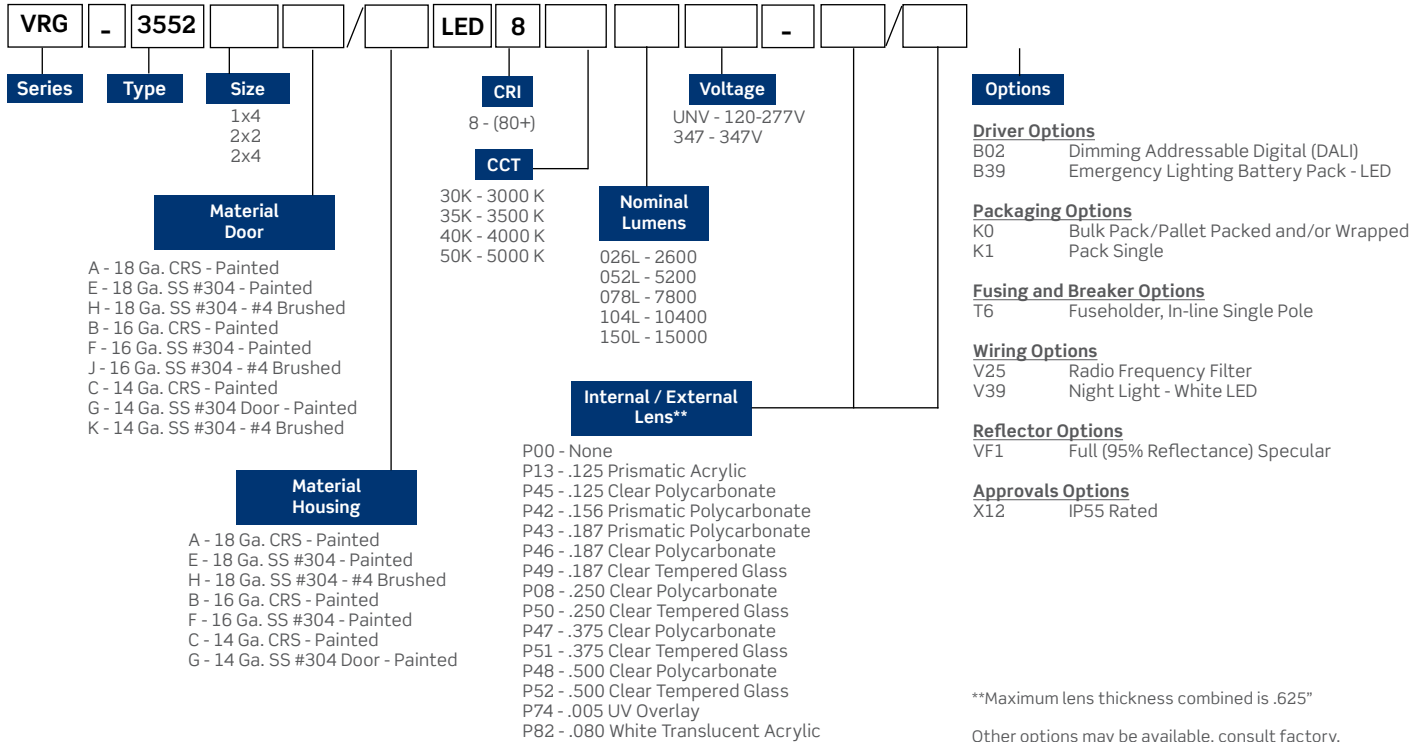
VRG - 3552 / LED 8 - /

Series

Type

Size
1x4
2x2
2x4

Material Door
A - 18 Ga. CRS - Painted
E - 18 Ga. SS #304 - Painted
H - 18 Ga. SS #304 - #4 Brushed
B - 16 Ga. CRS - Painted
F - 16 Ga. SS #304 - Painted
J - 16 Ga. SS #304 - #4 Brushed
C - 14 Ga. CRS - Painted
G - 14 Ga. SS #304 Door - Painted
K - 14 Ga. SS #304 - #4 Brushed

Material Housing
A - 18 Ga. CRS - Painted
E - 18 Ga. SS #304 - Painted
H - 18 Ga. SS #304 - #4 Brushed
B - 16 Ga. CRS - Painted
F - 16 Ga. SS #304 - Painted
C - 14 Ga. CRS - Painted
G - 14 Ga. SS #304 Door - Painted

CRI
8 - (80+)

CCT
30K - 3000 K
35K - 3500 K
40K - 4000 K
50K - 5000 K

Voltage
UNV - 120-277V
347 - 347V

Nominal Lumens
026L - 2600
052L - 5200
078L - 7800
104L - 10400
150L - 15000

Internal / External Lens**
P00 - None
P13 - .125 Prismatic Acrylic
P45 - .125 Clear Polycarbonate
P42 - .156 Prismatic Polycarbonate
P43 - .187 Prismatic Polycarbonate
P46 - .187 Clear Polycarbonate
P49 - .187 Clear Tempered Glass
P08 - .250 Clear Polycarbonate
P50 - .250 Clear Tempered Glass
P47 - .375 Clear Polycarbonate
P51 - .375 Clear Tempered Glass
P48 - .500 Clear Polycarbonate
P52 - .500 Clear Tempered Glass
P74 - .005 UV Overlay
P82 - .080 White Translucent Acrylic

Options

Driver Options
B02 Dimming Addressable Digital (DALI)
B39 Emergency Lighting Battery Pack - LED

Packaging Options
K0 Bulk Pack/Pallet Packed and/or Wrapped
K1 Pack Single

Fusing and Breaker Options
T6 Fuseholder, In-line Single Pole

Wiring Options
V25 Radio Frequency Filter
V39 Night Light - White LED

Reflector Options
VF1 Full (95% Reflectance) Specular

Approvals Options
X12 IP55 Rated

**Maximum lens thickness combined is .625"

Other options may be available, consult factory.